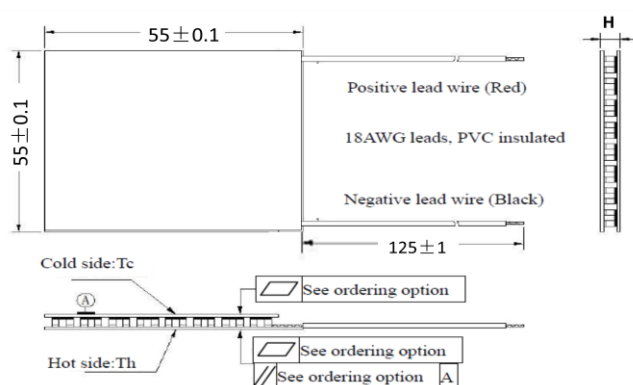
$55\pm0.1$

H

$55\pm0.1$

Positive lead wire (Red)

18AWG leads, PVC insulated

Negative lead wire (Black)

$125\pm1$

Cold side:Tc

A

See ordering option

Hot side:Th

See ordering option

// See ordering option A